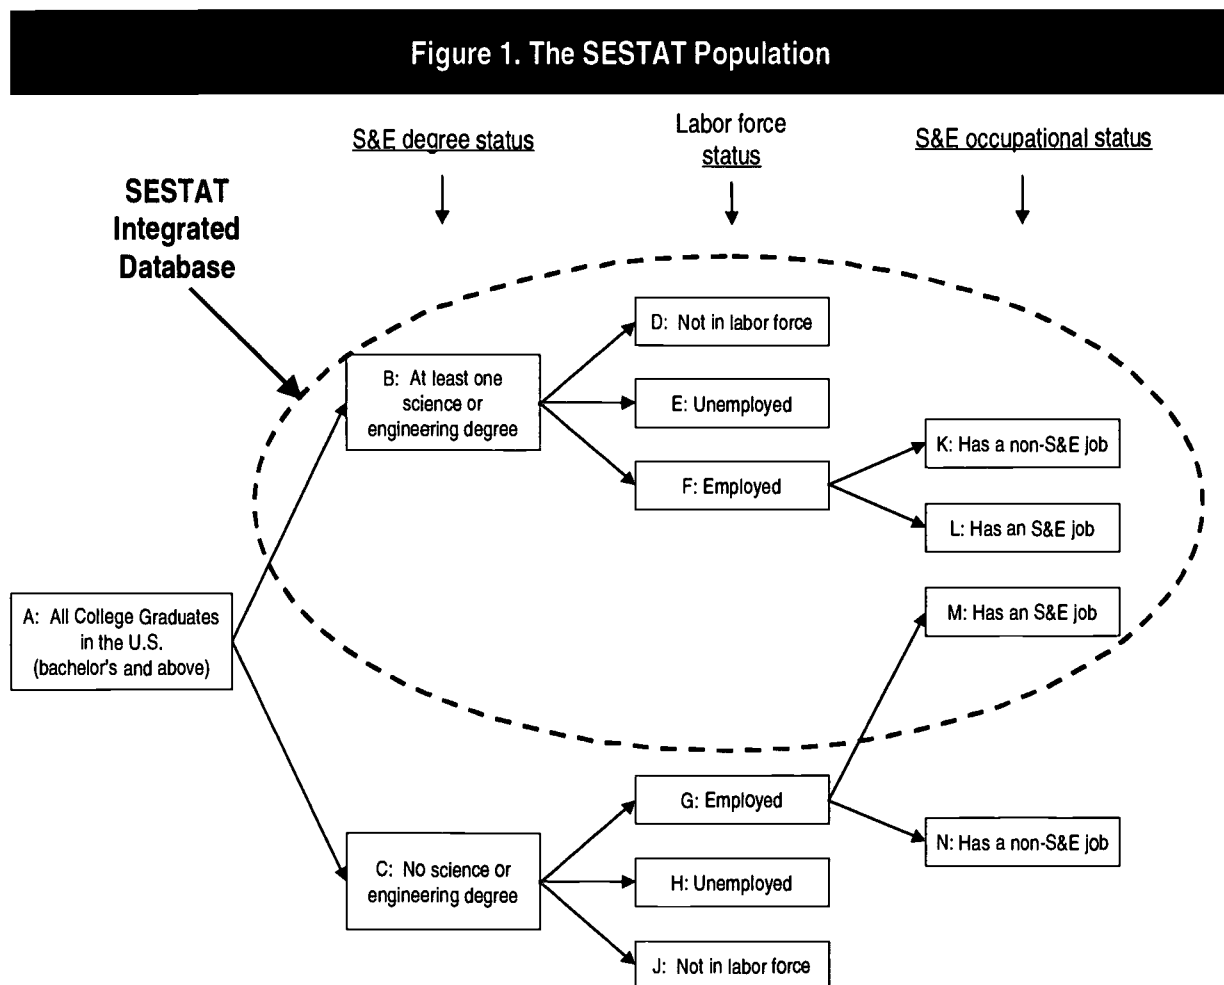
Figure 1. The SESTAT Population

S&E degree status

Labor force status

S&E occupational status

SESTAT Integrated Database

A: All College Graduates in the U.S. (bachelor's and above)

B: At least one science or engineering degree

C: No science or engineering degree

D: Not in labor force

E: Unemployed

F: Employed

G: Employed

H: Unemployed

J: Not in labor force

K: Has a non-S&E job

L: Has an S&E job

M: Has an S&E job

N: Has a non-S&E job